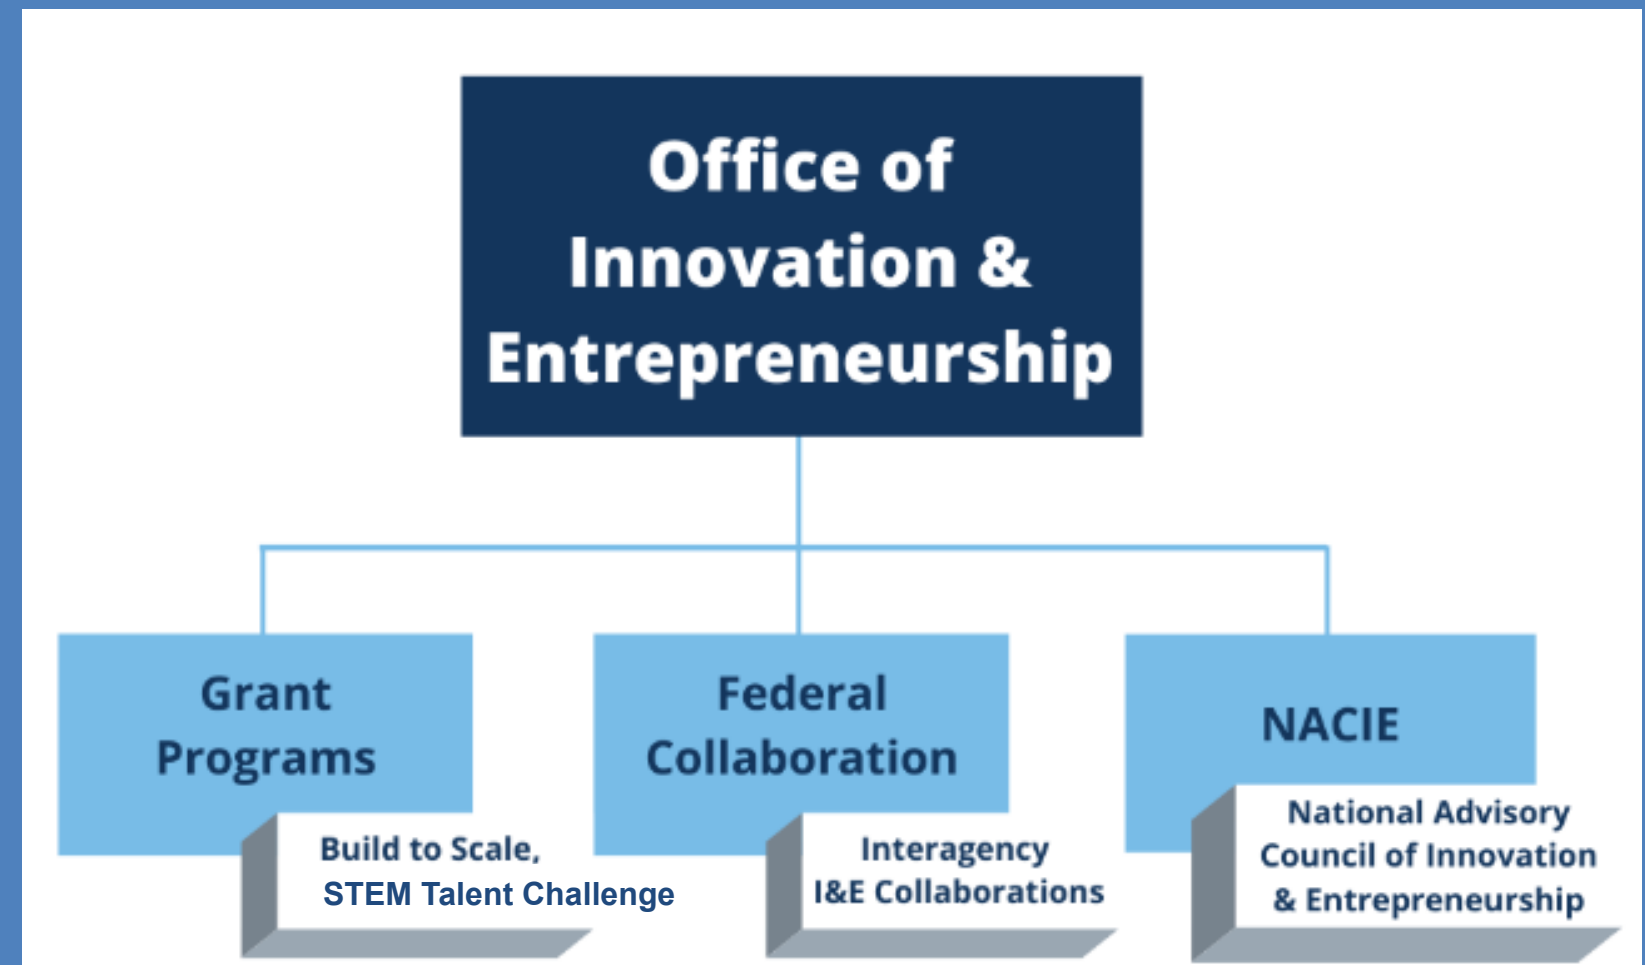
Office of Innovation & Entrepreneurship

Grant Programs

Build to Scale, STEM Talent Challenge

Federal Collaboration

Interagency I&E Collaborations

NACIE

National Advisory Council of Innovation & Entrepreneurship